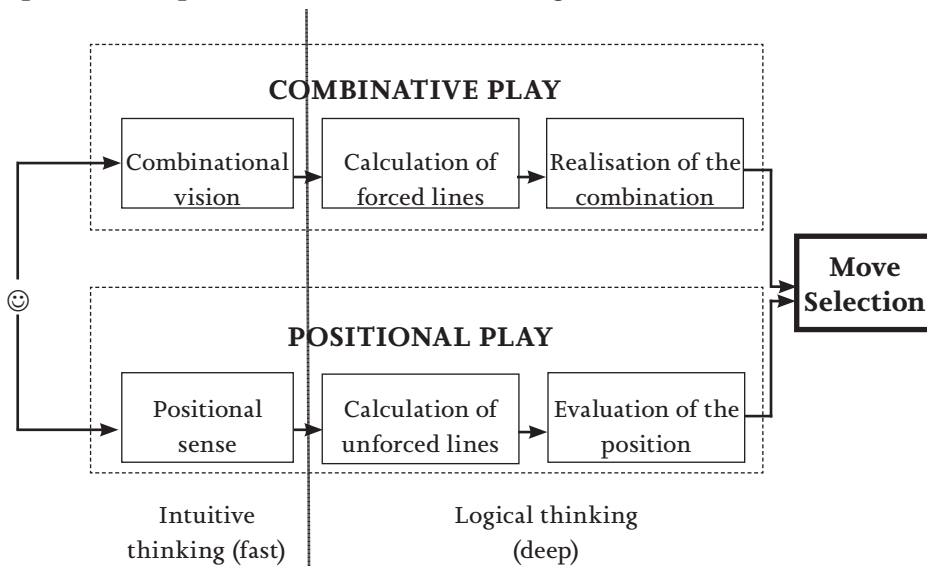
COMBINATIVE PLAY

Combinational vision

Calculation of forced lines

Realisation of the combination

Move Selection

☺

POSITIONAL PLAY

Positional sense

Calculation of unforced lines

Evaluation of the position

Intuitive thinking (fast)

Logical thinking (deep)